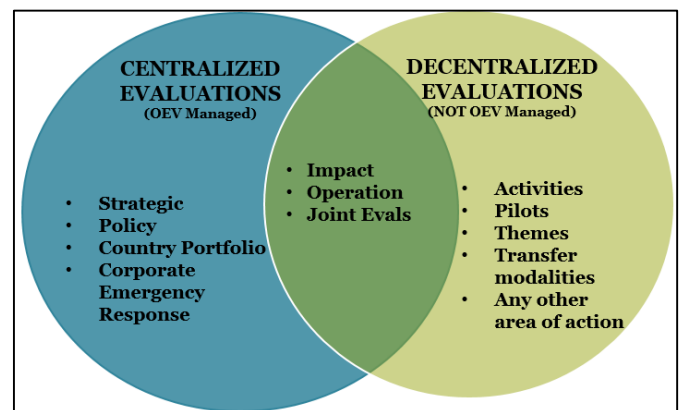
CENTRALIZED EVALUATIONS
(OEV Managed)

- Strategic
- Policy
- Country Portfolio
- Corporate Emergency Response

- Impact
- Operation
- Joint Evals

DECENTRALIZED EVALUATIONS
(NOT OEV Managed)

- Activities
- Pilots
- Themes
- Transfer modalities
- Any other area of action